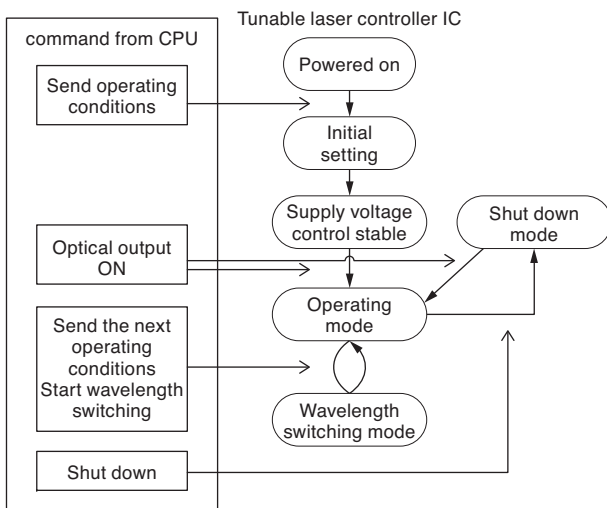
command from CPU

Tunable laser controller IC

Send operating conditions

Powered on

Initial setting

Supply voltage control stable

Shut down mode

Optical output ON

Operating mode

Send the next operating conditions Start wavelength switching

Wavelength switching mode

Shut down